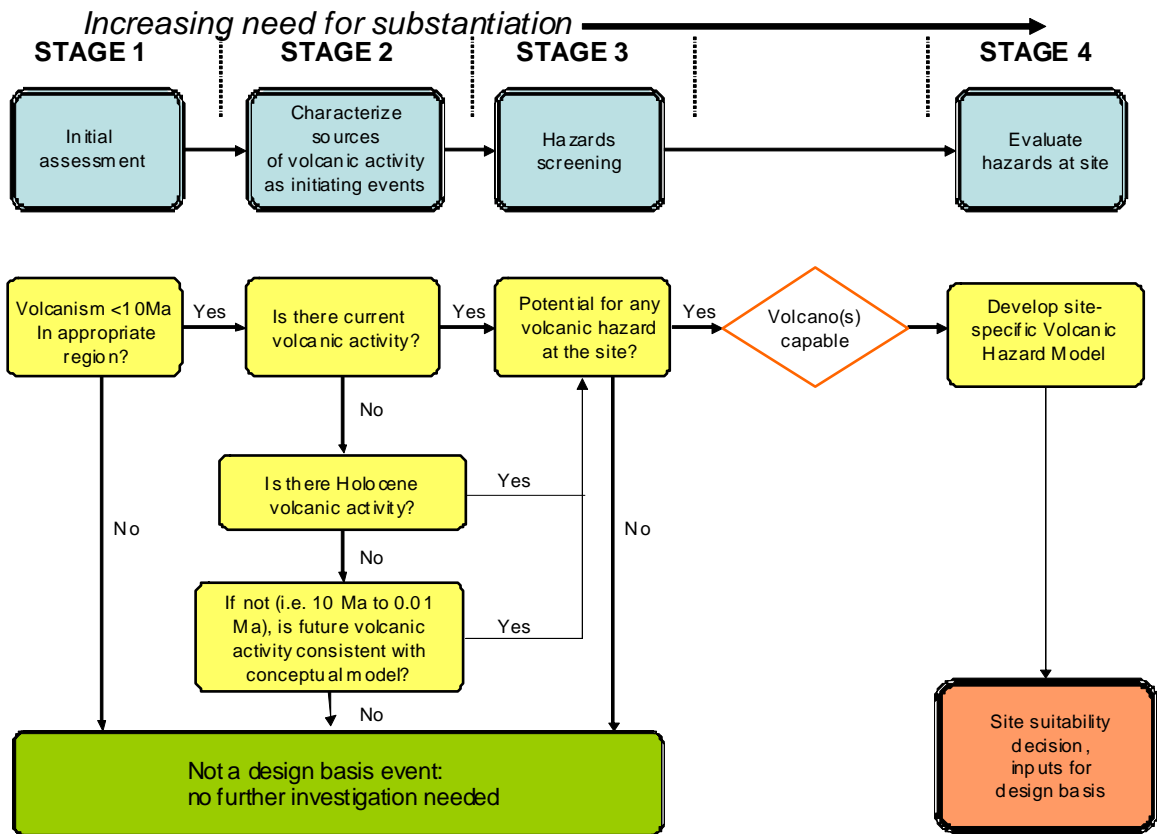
Increasing need for substantiation

STAGE 1

STAGE 2

STAGE 3

STAGE 4

Initial assessment

Characterize sources of volcanic activity as initiating events

Hazards screening

Evaluate hazards at site

Volcanism <10Ma In appropriate region?

Yes

Is there current volcanic activity?

Yes

Potential for any volcanic hazard at the site?

Yes

Volcano(s) capable

Develop site-specific Volcanic Hazard Model

No

Is there Holocene volcanic activity?

Yes

No

No

No

If not (i.e. 10 Ma to 0.01 Ma), is future volcanic activity consistent with conceptual model?

Yes

No

Not a design basis event: no further investigation needed

Site suitability decision, inputs for design basis